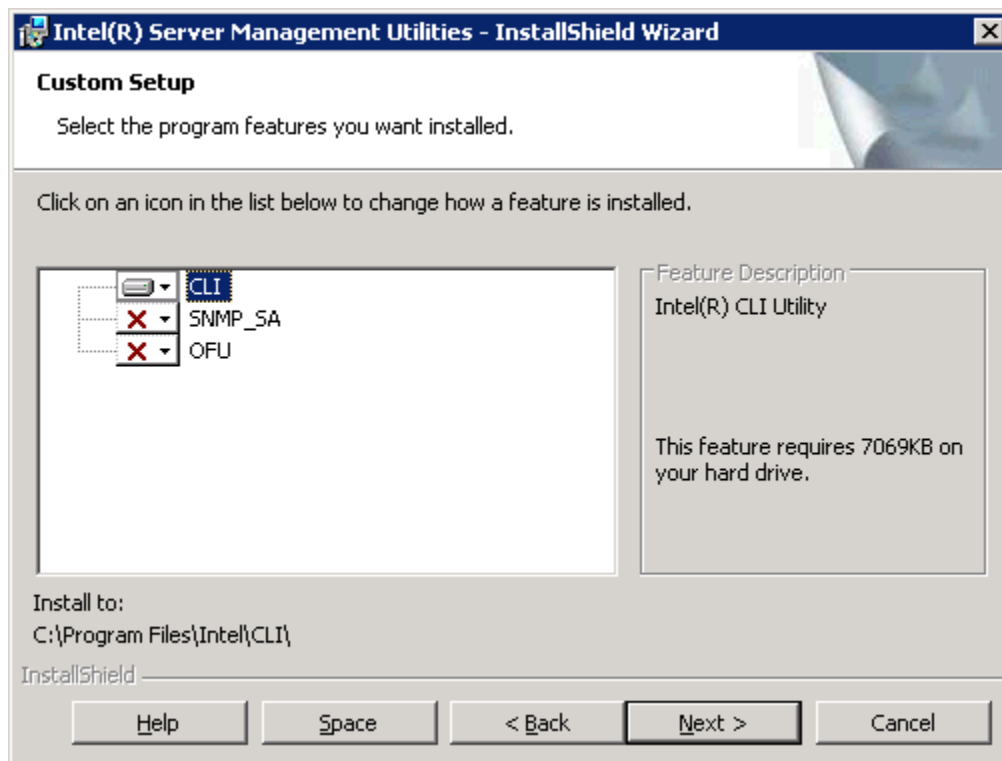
Intel(R) Server Management Utilities - InstallShield Wizard

Custom Setup

Select the program features you want installed.

Click on an icon in the list below to change how a feature is installed.

CLI
SNMP_SA
OFU

Feature Description
Intel(R) CLI Utility

This feature requires 7069KB on your hard drive.

Install to:
C:\Program Files\Intel\CLI\

InstallShield

Help
Space
< Back
Next >
Cancel